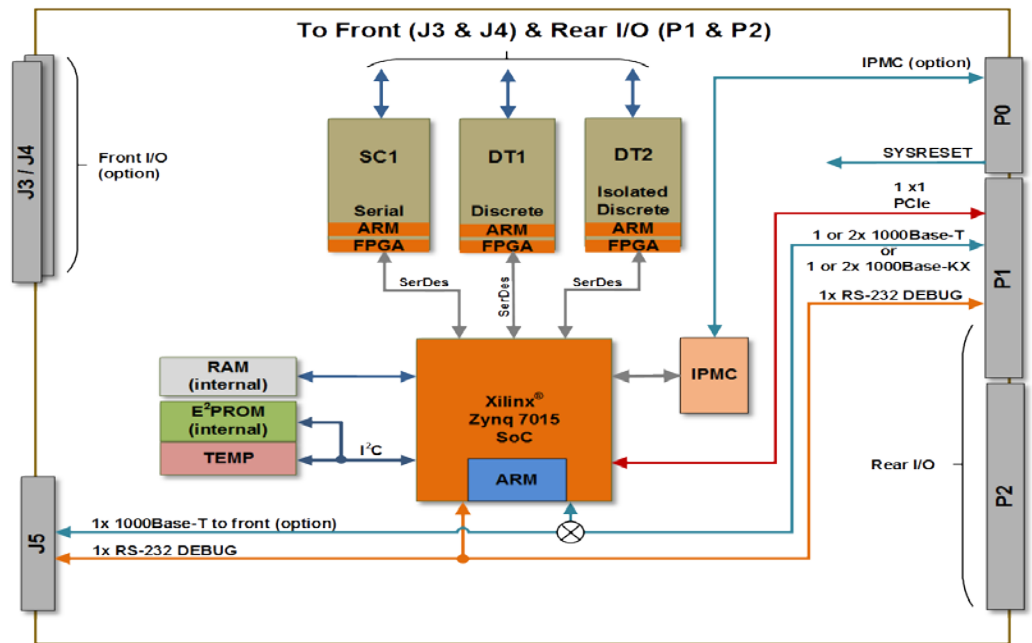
To Front (J3 & J4) & Rear I/O (P1 & P2)

J3 / J4

Front I/O (option)

SC1
Serial
ARM
FPGA

DT1
Discrete
ARM
FPGA

DT2
Isolated Discrete
ARM
FPGA

SerDes

SerDes

SerDes

IPMC (option)

P0

SYSRESET

1 x1 PCIe

1 or 2x 1000Base-T or 1 or 2x 1000Base-KX

P1

1x RS-232 DEBUG

RAM (internal)

$E^2PROM$ (internal)

TEMP

$I^2C$

Xilinx® Zynq 7015 SoC

ARM

IPMC

Rear I/O

P2

J5

1x 1000Base-T to front (option)

1x RS-232 DEBUG